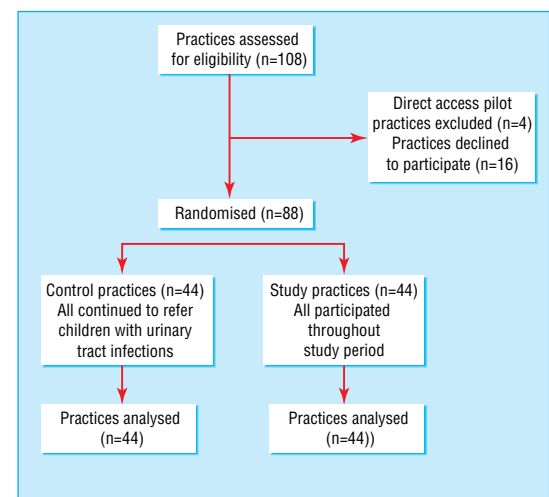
Practices assessed for eligibility (n=108)

Direct access pilot practices excluded (n=4)
Practices declined to participate (n=16)

Randomised (n=88)

Control practices (n=44)
All continued to refer children with urinary tract infections

Study practices (n=44)
All participated throughout study period

Practices analysed (n=44)

Practices analysed (n=44))